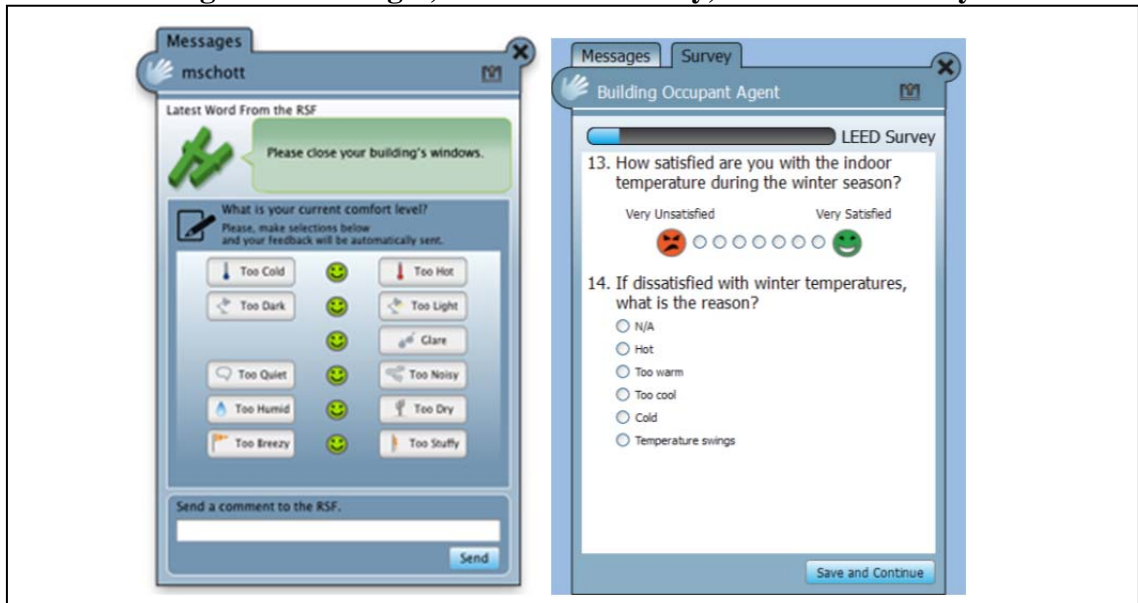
Messages
mschott

Latest Word From the RSF

Please close your building's windows.

What is your current comfort level?
Please, make selections below and your feedback will be automatically sent.

Too Cold
Too Hot
Too Dark
Too Light
Glare
Too Quiet
Too Noisy
Too Humid
Too Dry
Too Breezy
Too Stuffy

Send a comment to the RSF.

Send

Messages
Survey
Building Occupant Agent

LEED Survey

13. How satisfied are you with the indoor temperature during the winter season?

Very Unsatisfied
Very Satisfied

14. If dissatisfied with winter temperatures, what is the reason?

N/A
Hot
Too warm
Too cool
Cold
Temperature swings

Save and Continue